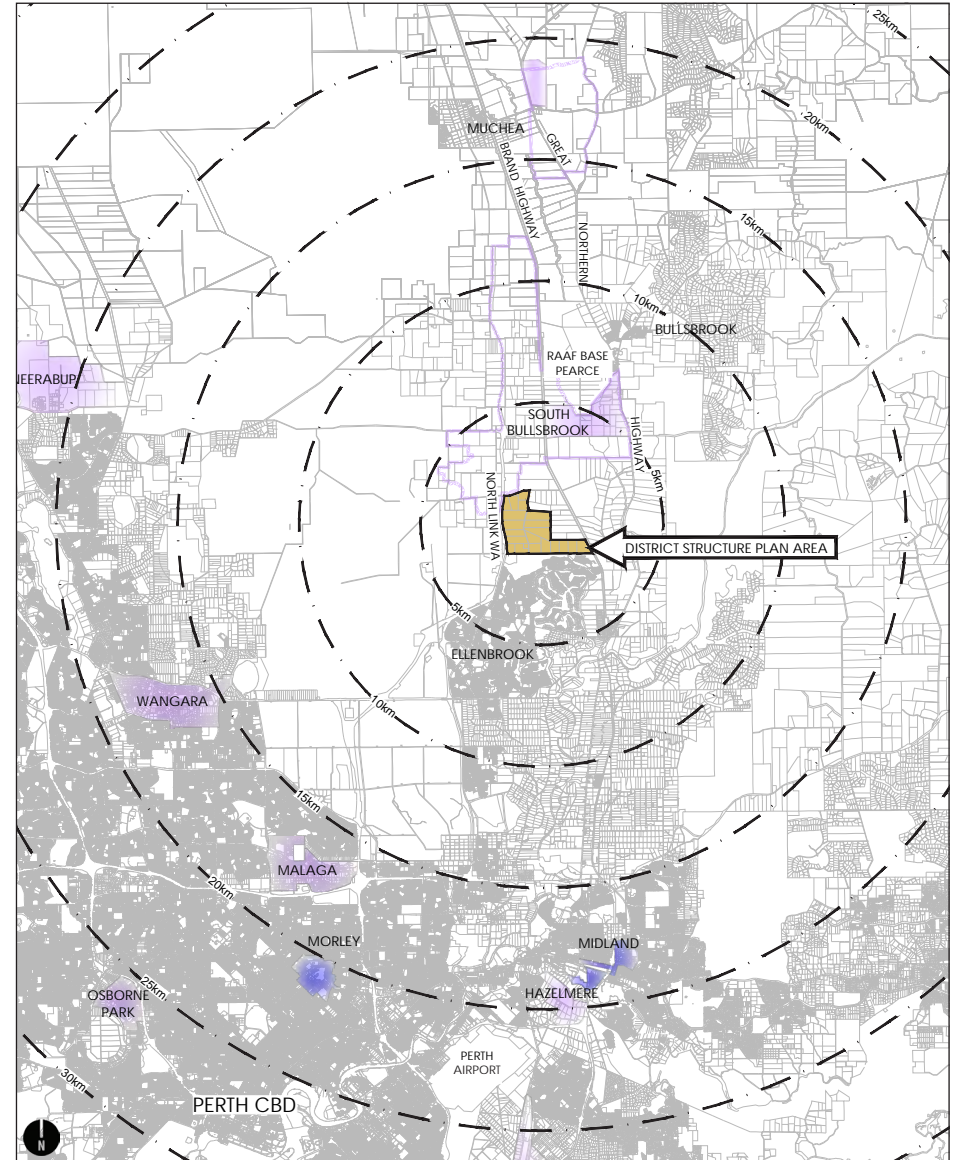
25km

20km

MUCHEA

GREAT

BRAND HIGHWAY

NORTHERN

15km

10km

BULLSBROOK

RAAF BASE PEARCE

NEERABUP

SOUTH BULLSBROOK

HIGHWAY

5km

NORTH LINK WA

DISTRICT STRUCTURE PLAN AREA

5km

ELLENBROOK

WANGARA

10km

15km

MALAGA

20km

MORLEY

MIDLAND

OSBORNE PARK

25km

HAZELMERE

PERTH AIRPORT

30km

PERTH CBD

N